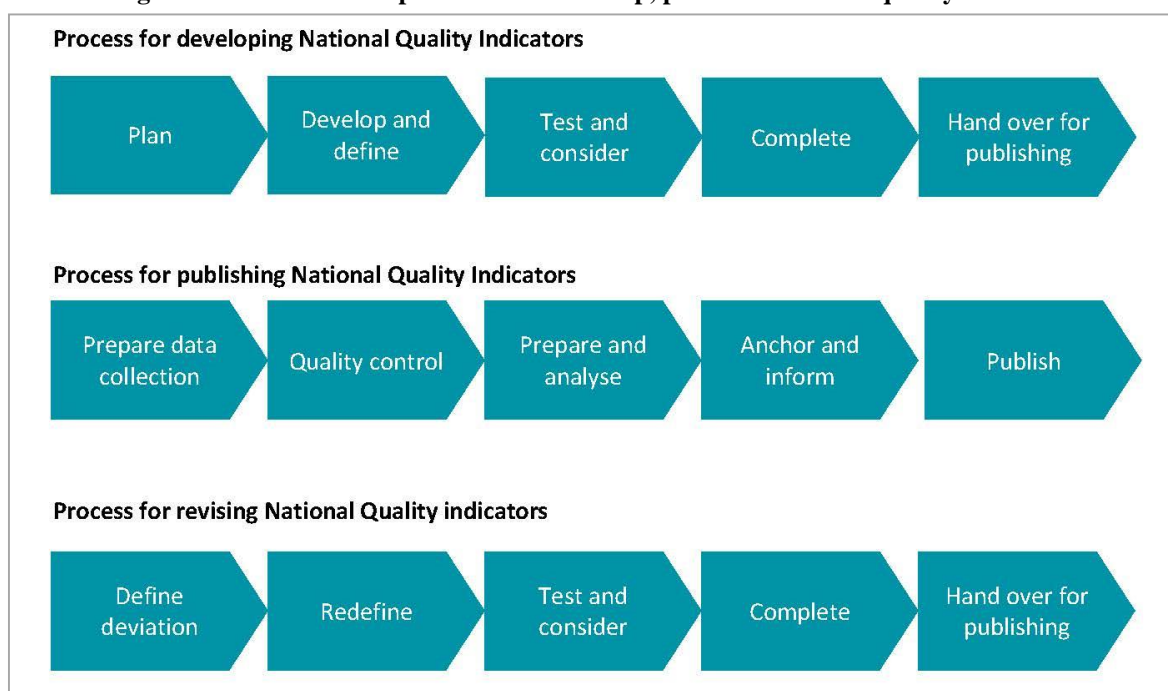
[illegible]

Process for developing National Quality Indicators

Plan

Develop and define

Test and consider

Complete

Hand over for publishing

Process for publishing National Quality Indicators

Prepare data collection

Quality control

Prepare and analyse

Anchor and inform

Publish

Process for revising National Quality indicators

Define deviation

Redefine

Test and consider

Complete

Hand over for publishing